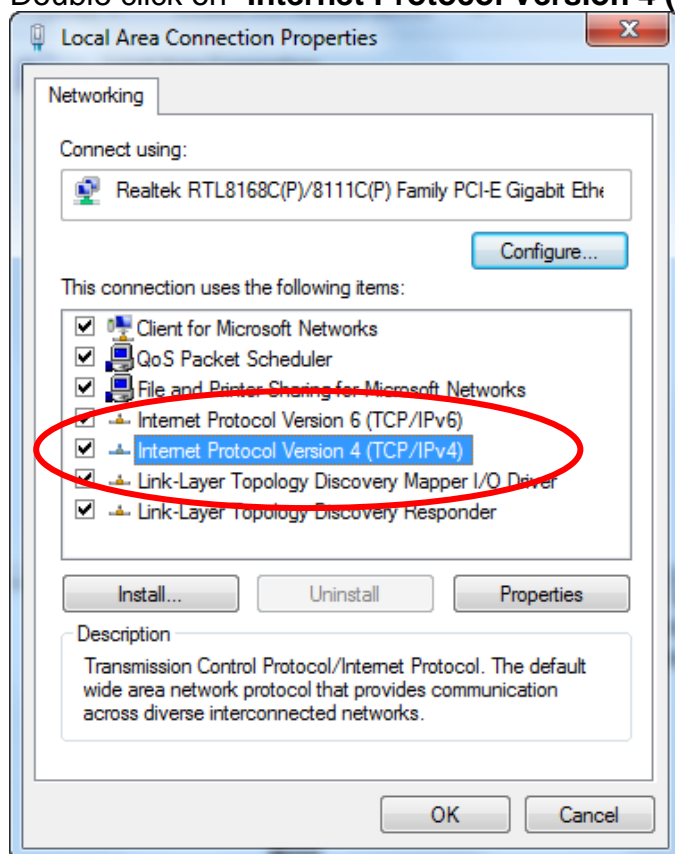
Double click on "Internet Protocol Version 4 (

Local Area Connection Properties

Networking

Connect using:

Realtek RTL8168C(P)/8111C(P) Family PCI-E Gigabit Ethe

Configure...

This connection uses the following items:

Client for Microsoft Networks
QoS Packet Scheduler
File and Printer Sharing for Microsoft Networks
Internet Protocol Version 6 (TCP/IPv6)
Internet Protocol Version 4 (TCP/IPv4)
Link-Layer Topology Discovery Mapper I/O Driver
Link-Layer Topology Discovery Responder

Install... Uninstall Properties

Description

Transmission Control Protocol/Internet Protocol. The default wide area network protocol that provides communication across diverse interconnected networks.

OK Cancel